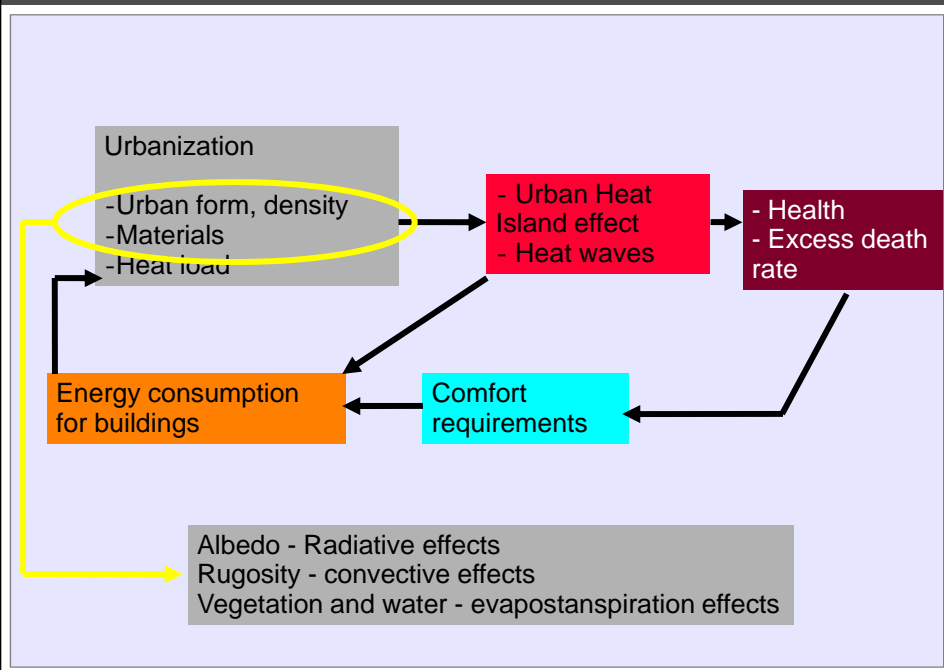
Urbanization

-Urban form, density
-Materials
-Heat load

- Urban Heat Island effect
- Heat waves

- Health
- Excess death rate

Energy consumption for buildings

Comfort requirements

Albedo - Radiative effects
Rugosity - convective effects
Vegetation and water - evapostanspiration effects